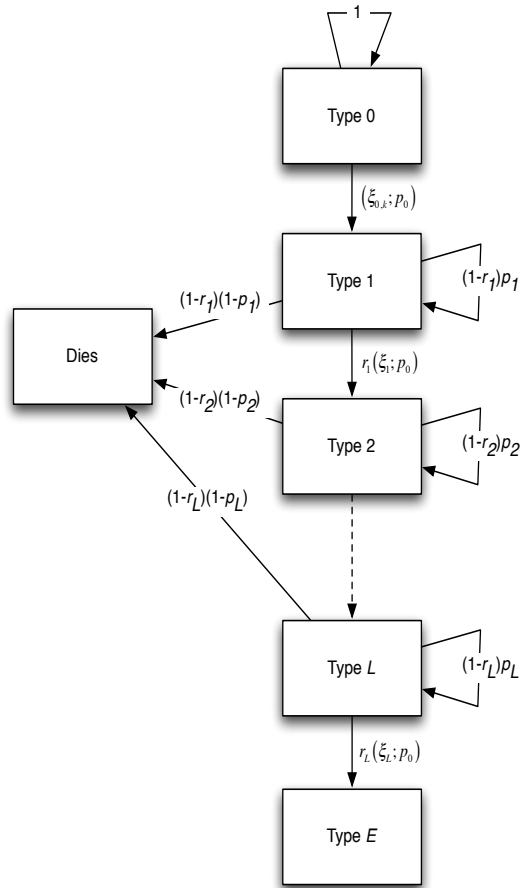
1

Type 0

$(\xi_{0,k};p_0)$

Type 1

$(1\text{-}r_1)p_1$

$(1\text{-}r_1)(1\text{-}p_1)$

Dies

$r_1(\xi_1;p_0)$

$(1\text{-}r_2)(1\text{-}p_2)$

Type 2

$(1\text{-}r_2)p_2$

$(1\text{-}r_L)(1\text{-}p_L)$

Type $L$

$(1\text{-}r_L)p_L$

$r_L(\xi_L;p_0)$

Type $E$